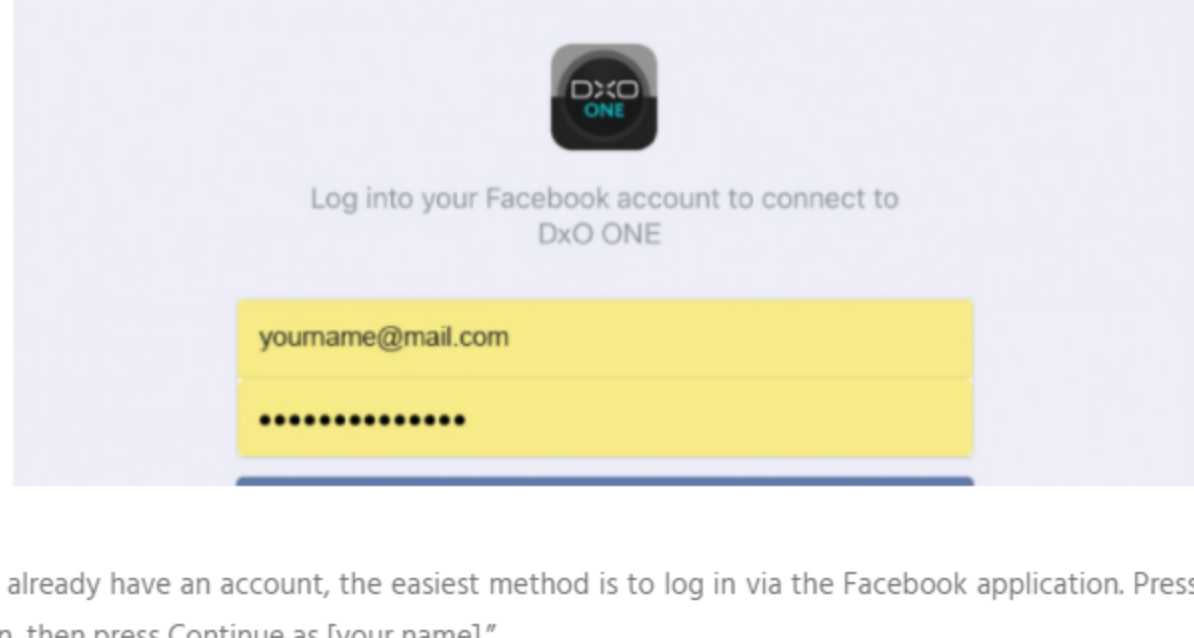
DXO ONE

Log into your Facebook account to connect to DxO ONE

yourname@mail.com

••••••••••••••

already have an account, the easiest method is to log in via the Facebook application. Press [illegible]n, then press Continue as [your name]."